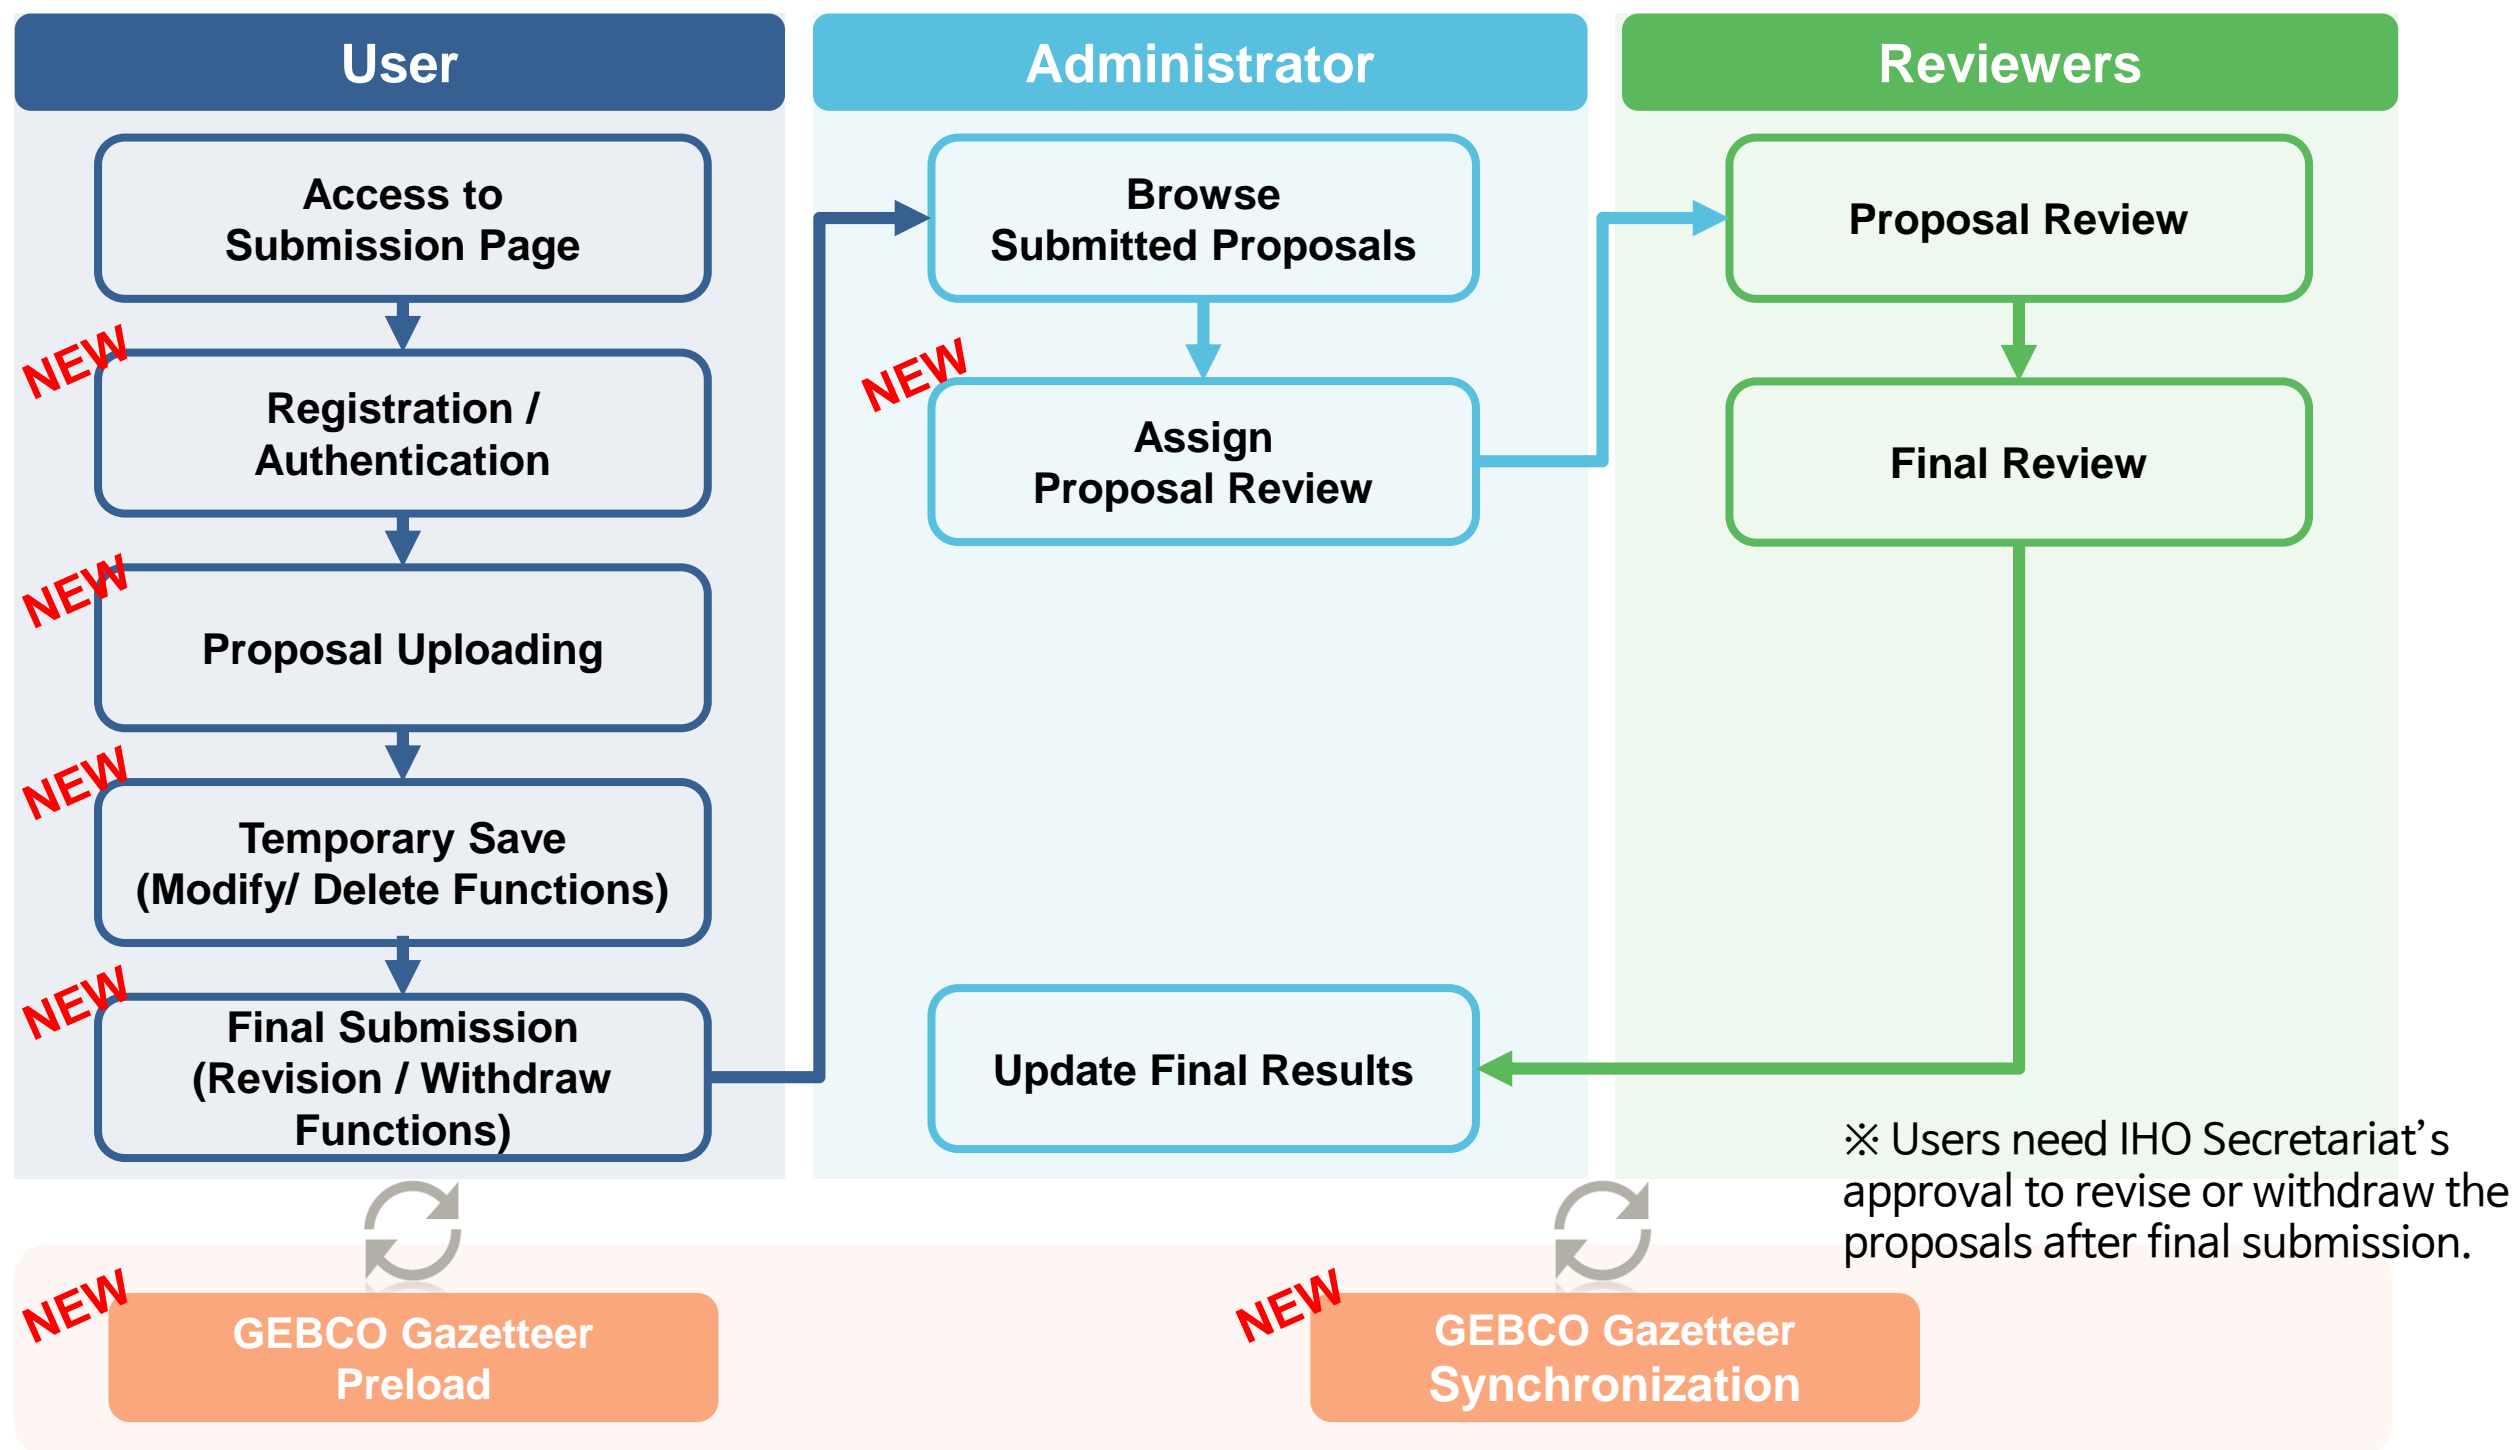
User

Access to Submission Page

NEW

Registration / Authentication

NEW

Proposal Uploading

NEW

Temporary Save (Modify/ Delete Functions)

NEW

Final Submission (Revision / Withdraw Functions)

Administrator

Browse Submitted Proposals

NEW

Assign Proposal Review

Update Final Results

Reviewers

Proposal Review

Final Review

※ Users need IHO Secretariat's approval to revise or withdraw the proposals after final submission.

NEW

GEBCO Gazetteer Preload

NEW

GEBCO Gazetteer Synchronization